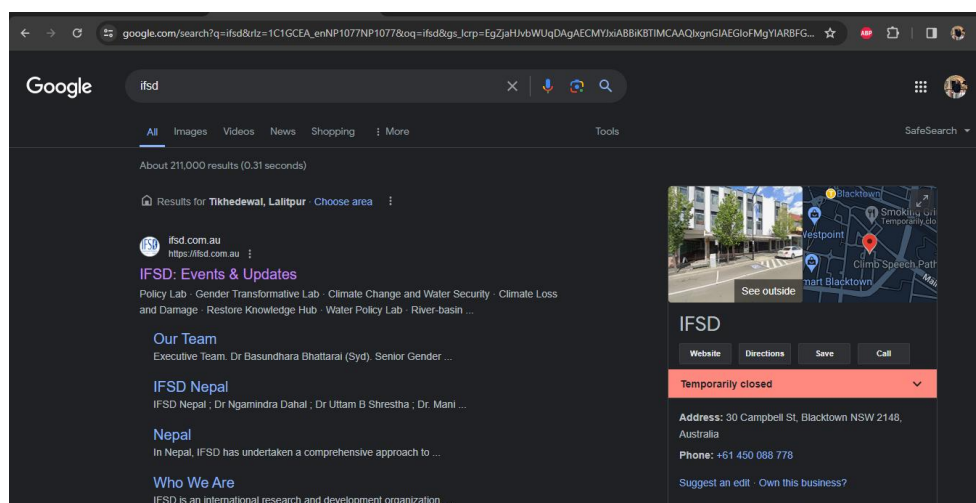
google.com/search?q=ifsd&rlz=1C1GCEA_enNP1077NP1077&oq=ifsd&gs_lcrp=EgZjaHJvbWUqDAgAECMYJxiABBiKBTIMCAAQIxgnGIAEGIoFMgYIARBFG...

Google

ifsd

All Images Videos News Shopping ⋮ More Tools SafeSearch

About 211,000 results (0.31 seconds)

Results for Tikhedewal, Lalitpur · Choose area

ifsd.com.au
https://ifsd.com.au

IFSD: Events & Updates

Policy Lab · Gender Transformative Lab · Climate Change and Water Security · Climate Loss and Damage · Restore Knowledge Hub · Water Policy Lab · River-basin ...

Our Team
Executive Team. Dr Basundhara Bhattarai (Syd). Senior Gender ...

IFSD Nepal
IFSD Nepal ; Dr Ngamindra Dahal ; Dr Uttam B Shrestha ; Dr. Mani ...

Nepal
In Nepal, IFSD has undertaken a comprehensive approach to ...

Who We Are
IFSD is an international research and development organization

Blacktown
Smoking
Temporarily clo
Westpoint
Climb Speech Path
mart Blacktown
See outside

IFSD

Website Directions Save Call

Temporarily closed

Address: 30 Campbell St, Blacktown NSW 2148, Australia

Phone: +61 450 088 778

Suggest an edit · Own this business?